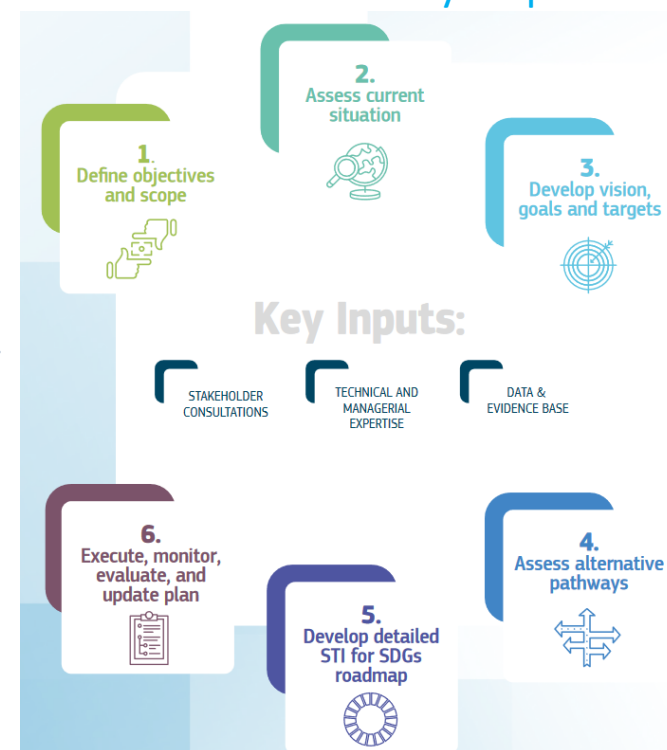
1.
Define objectives and scope

2.
Assess current situation

3.
Develop vision, goals and targets

Key Inputs:

STAKEHOLDER CONSULTATIONS

TECHNICAL AND MANAGERIAL EXPERTISE

DATA & EVIDENCE BASE

4.
Assess alternative pathways

5.
Develop detailed STI for SDGs roadmap

6.
Execute, monitor, evaluate, and update plan